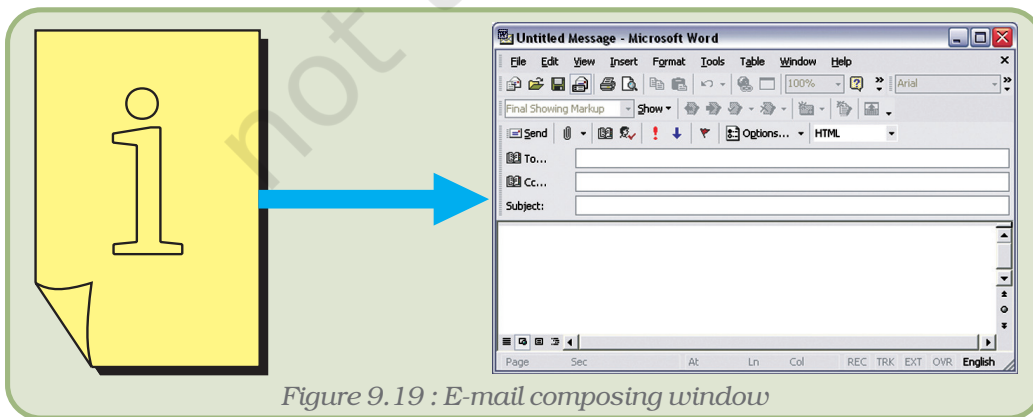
not

Untitled Message - Microsoft Word

File Edit View Insert Format Tools Table Window Help

100% Arial

Final Showing Markup Show

Send Options... HTML

To...

Cc...

Subject:

Page Sec At Ln Col REC TRK EXT OVR English

Figure 9.19 : E-mail composing window